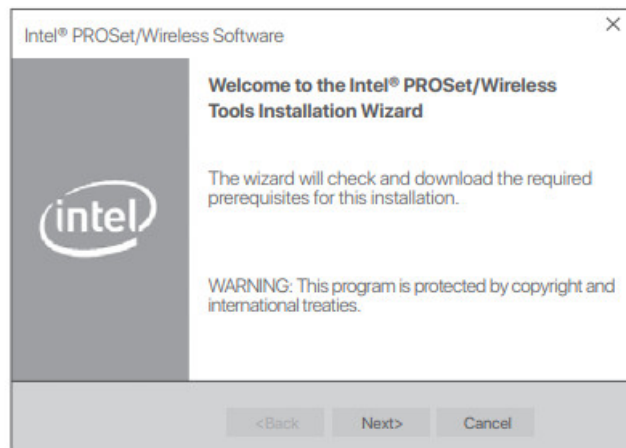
Intel® PROSet/Wireless Software

×

intel

Welcome to the Intel® PROSet/Wireless Tools Installation Wizard

The wizard will check and download the required prerequisites for this installation.

WARNING: This program is protected by copyright and international treaties.

<Back

Next>

Cancel